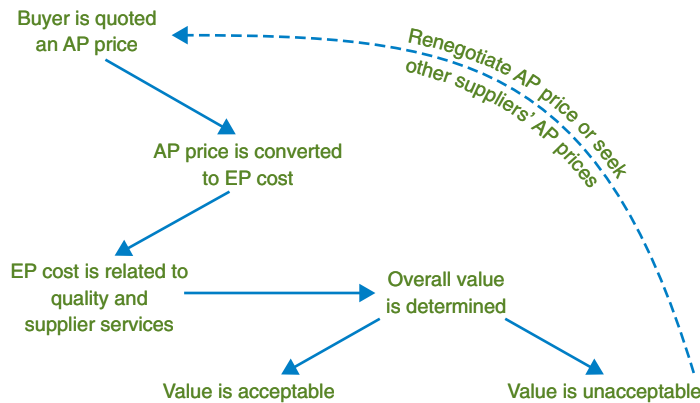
Buyer is quoted an AP price

Renegotiate AP price or seek other suppliers' AP prices

AP price is converted to EP cost

EP cost is related to quality and supplier services

Overall value is determined

Value is acceptable

Value is unacceptable